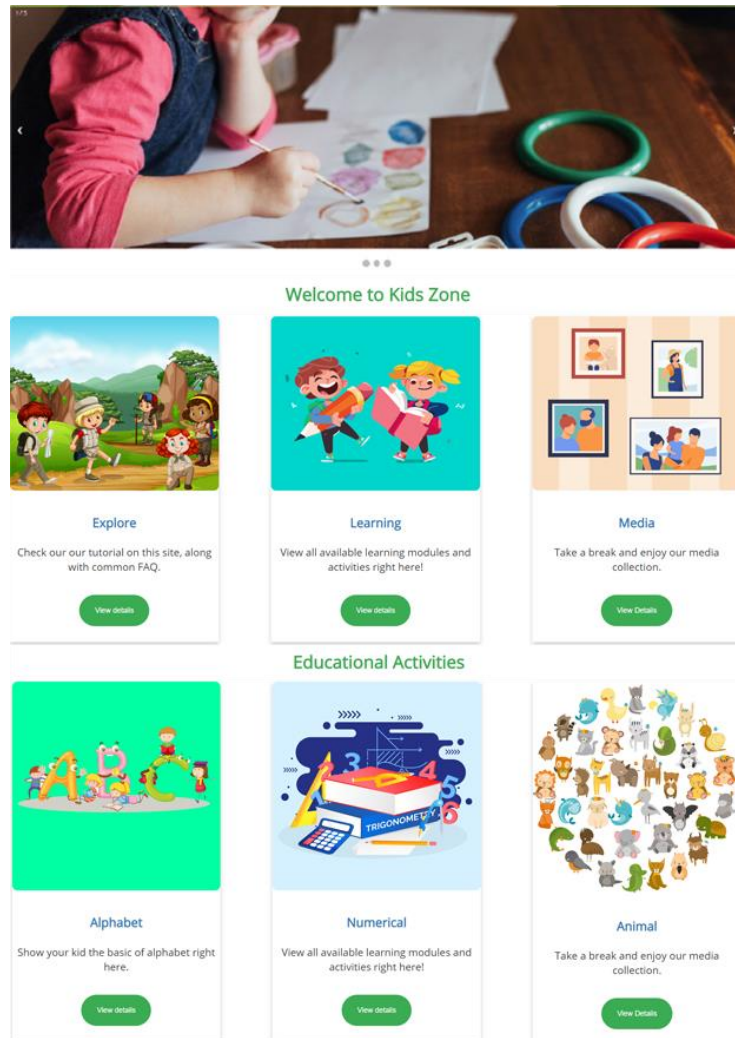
1/3

‹

›

Welcome to Kids Zone

Explore

Check our our tutorial on this site, along with common FAQ.

View details

Learning

View all available learning modules and activities right here!

View details

Media

Take a break and enjoy our media collection.

View Details

Educational Activities

A B C

Alphabet

Show your kid the basic of alphabet right here.

View details

3 4 5 6

TRIGONOMETRY

Numerical

View all available learning modules and activities right here!

View details

Animal

Take a break and enjoy our media collection.

View Details